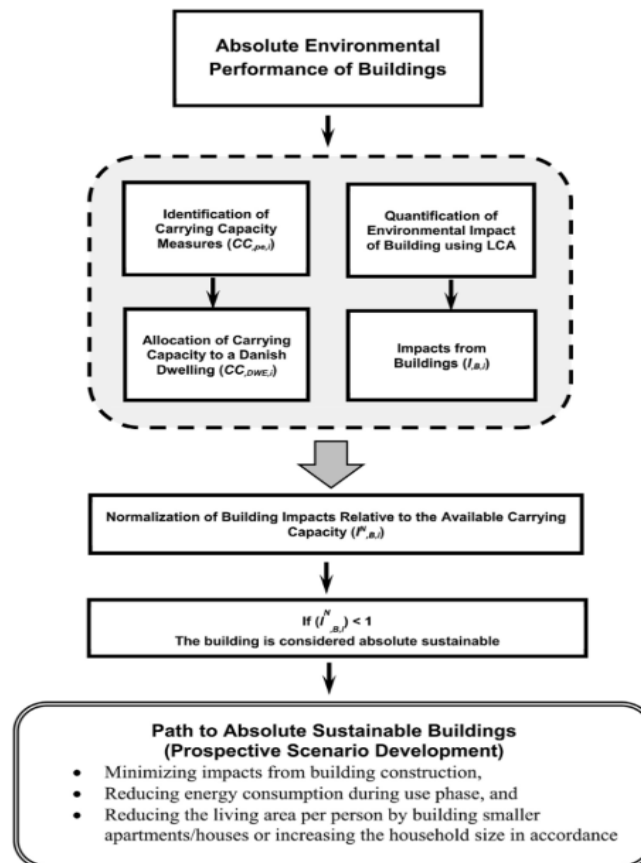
Absolute Environmental Performance of Buildings

Identification of Carrying Capacity Measures ($CC_{pe,i}$)

Quantification of Environmental Impact of Building using LCA

Allocation of Carrying Capacity to a Danish Dwelling ($CC_{DWE,i}$)

Impacts from Buildings ($I_{B,i}$)

Normalization of Building Impacts Relative to the Available Carrying Capacity ($I^{N}_{B,i}$)

If ($I^{N}_{B,i}$) < 1
The building is considered absolute sustainable

Path to Absolute Sustainable Buildings (Prospective Scenario Development)

• Minimizing impacts from building construction,
• Reducing energy consumption during use phase, and
• Reducing the living area per person by building smaller apartments/houses or increasing the household size in accordance